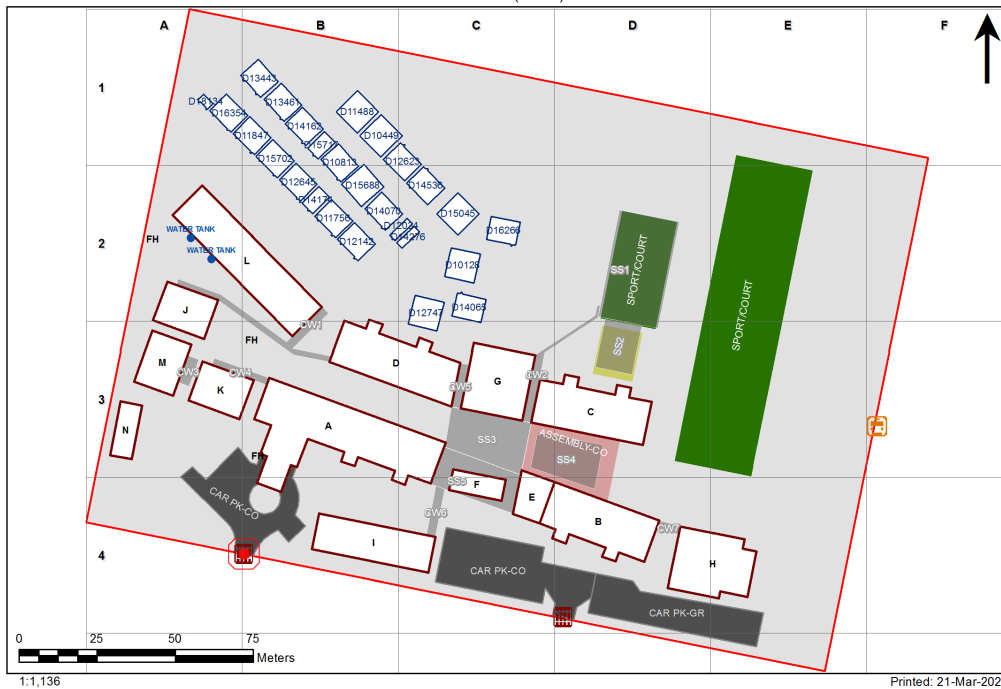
A B C D E F

1

2

3

4

D13443
D15134
D13461
D16354
D11488
D14162
D11847
D10449
D15734
D15702
D10813
D12623
D12645
D15688
D14536
D14174
D14070
D15045
D11756
D12034
D16266
D12142
D14276
D10128
D12747
D14065

WATER TANK
WATER TANK
FH
L
J
FH
CW1
M
CW3
CW4
K
D
CW5
G
CW2
SS1
SPORT/COURT
SS2
SPORT/COURT
C
N
A
SS3
ASSEMBLY-CO
SS4
FH
SS5
F
E
B
CW7
CAR PK-CO
CW6
I
CAR PK-CO
H
CAR PK-GR

0 25 50 75
Meters
1:1,136

Printed: 21-Mar-202